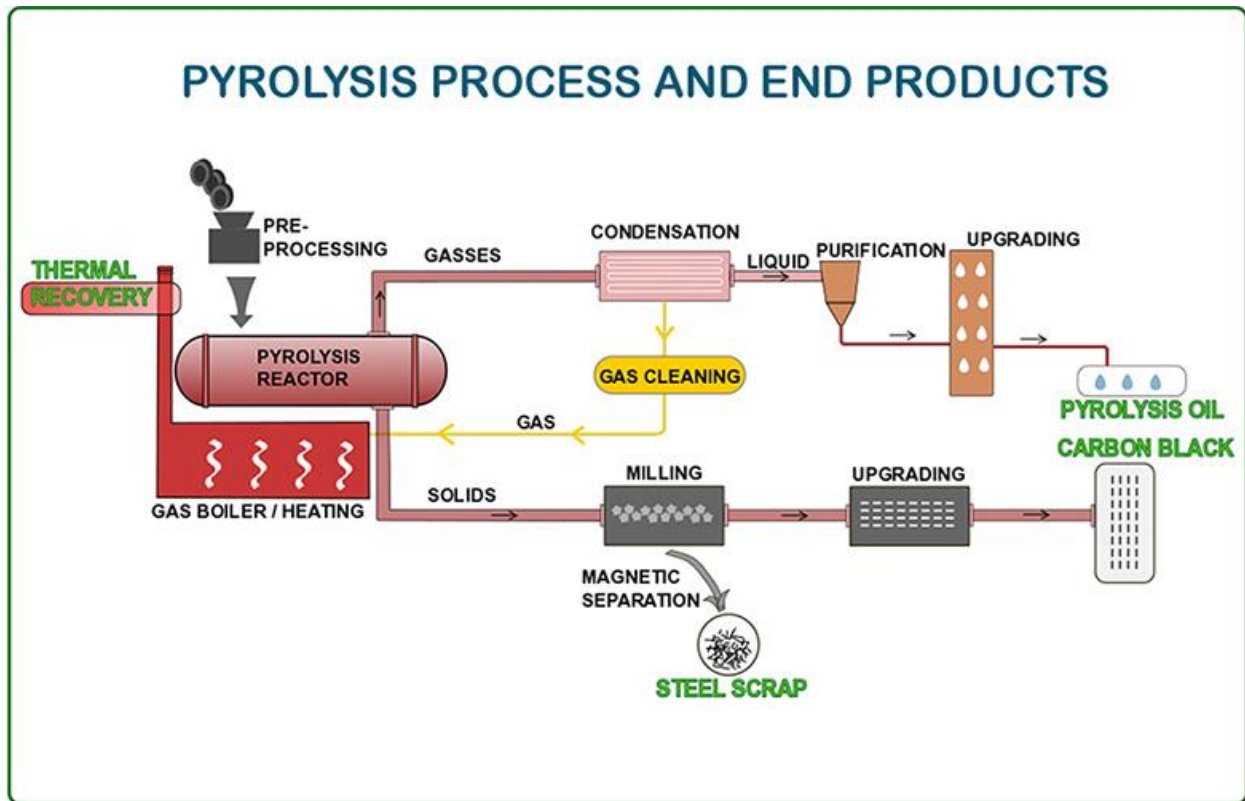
PYROLYSIS PROCESS AND END PRODUCTS

PRE-PROCESSING

THERMAL RECOVERY

PYROLYSIS REACTOR

GASSES

CONDENSATION

LIQUID

PURIFICATION

UPGRADING

GAS CLEANING

GAS

PYROLYSIS OIL

CARBON BLACK

GAS BOILER / HEATING

SOLIDS

MILLING

UPGRADING

MAGNETIC SEPARATION

STEEL SCRAP